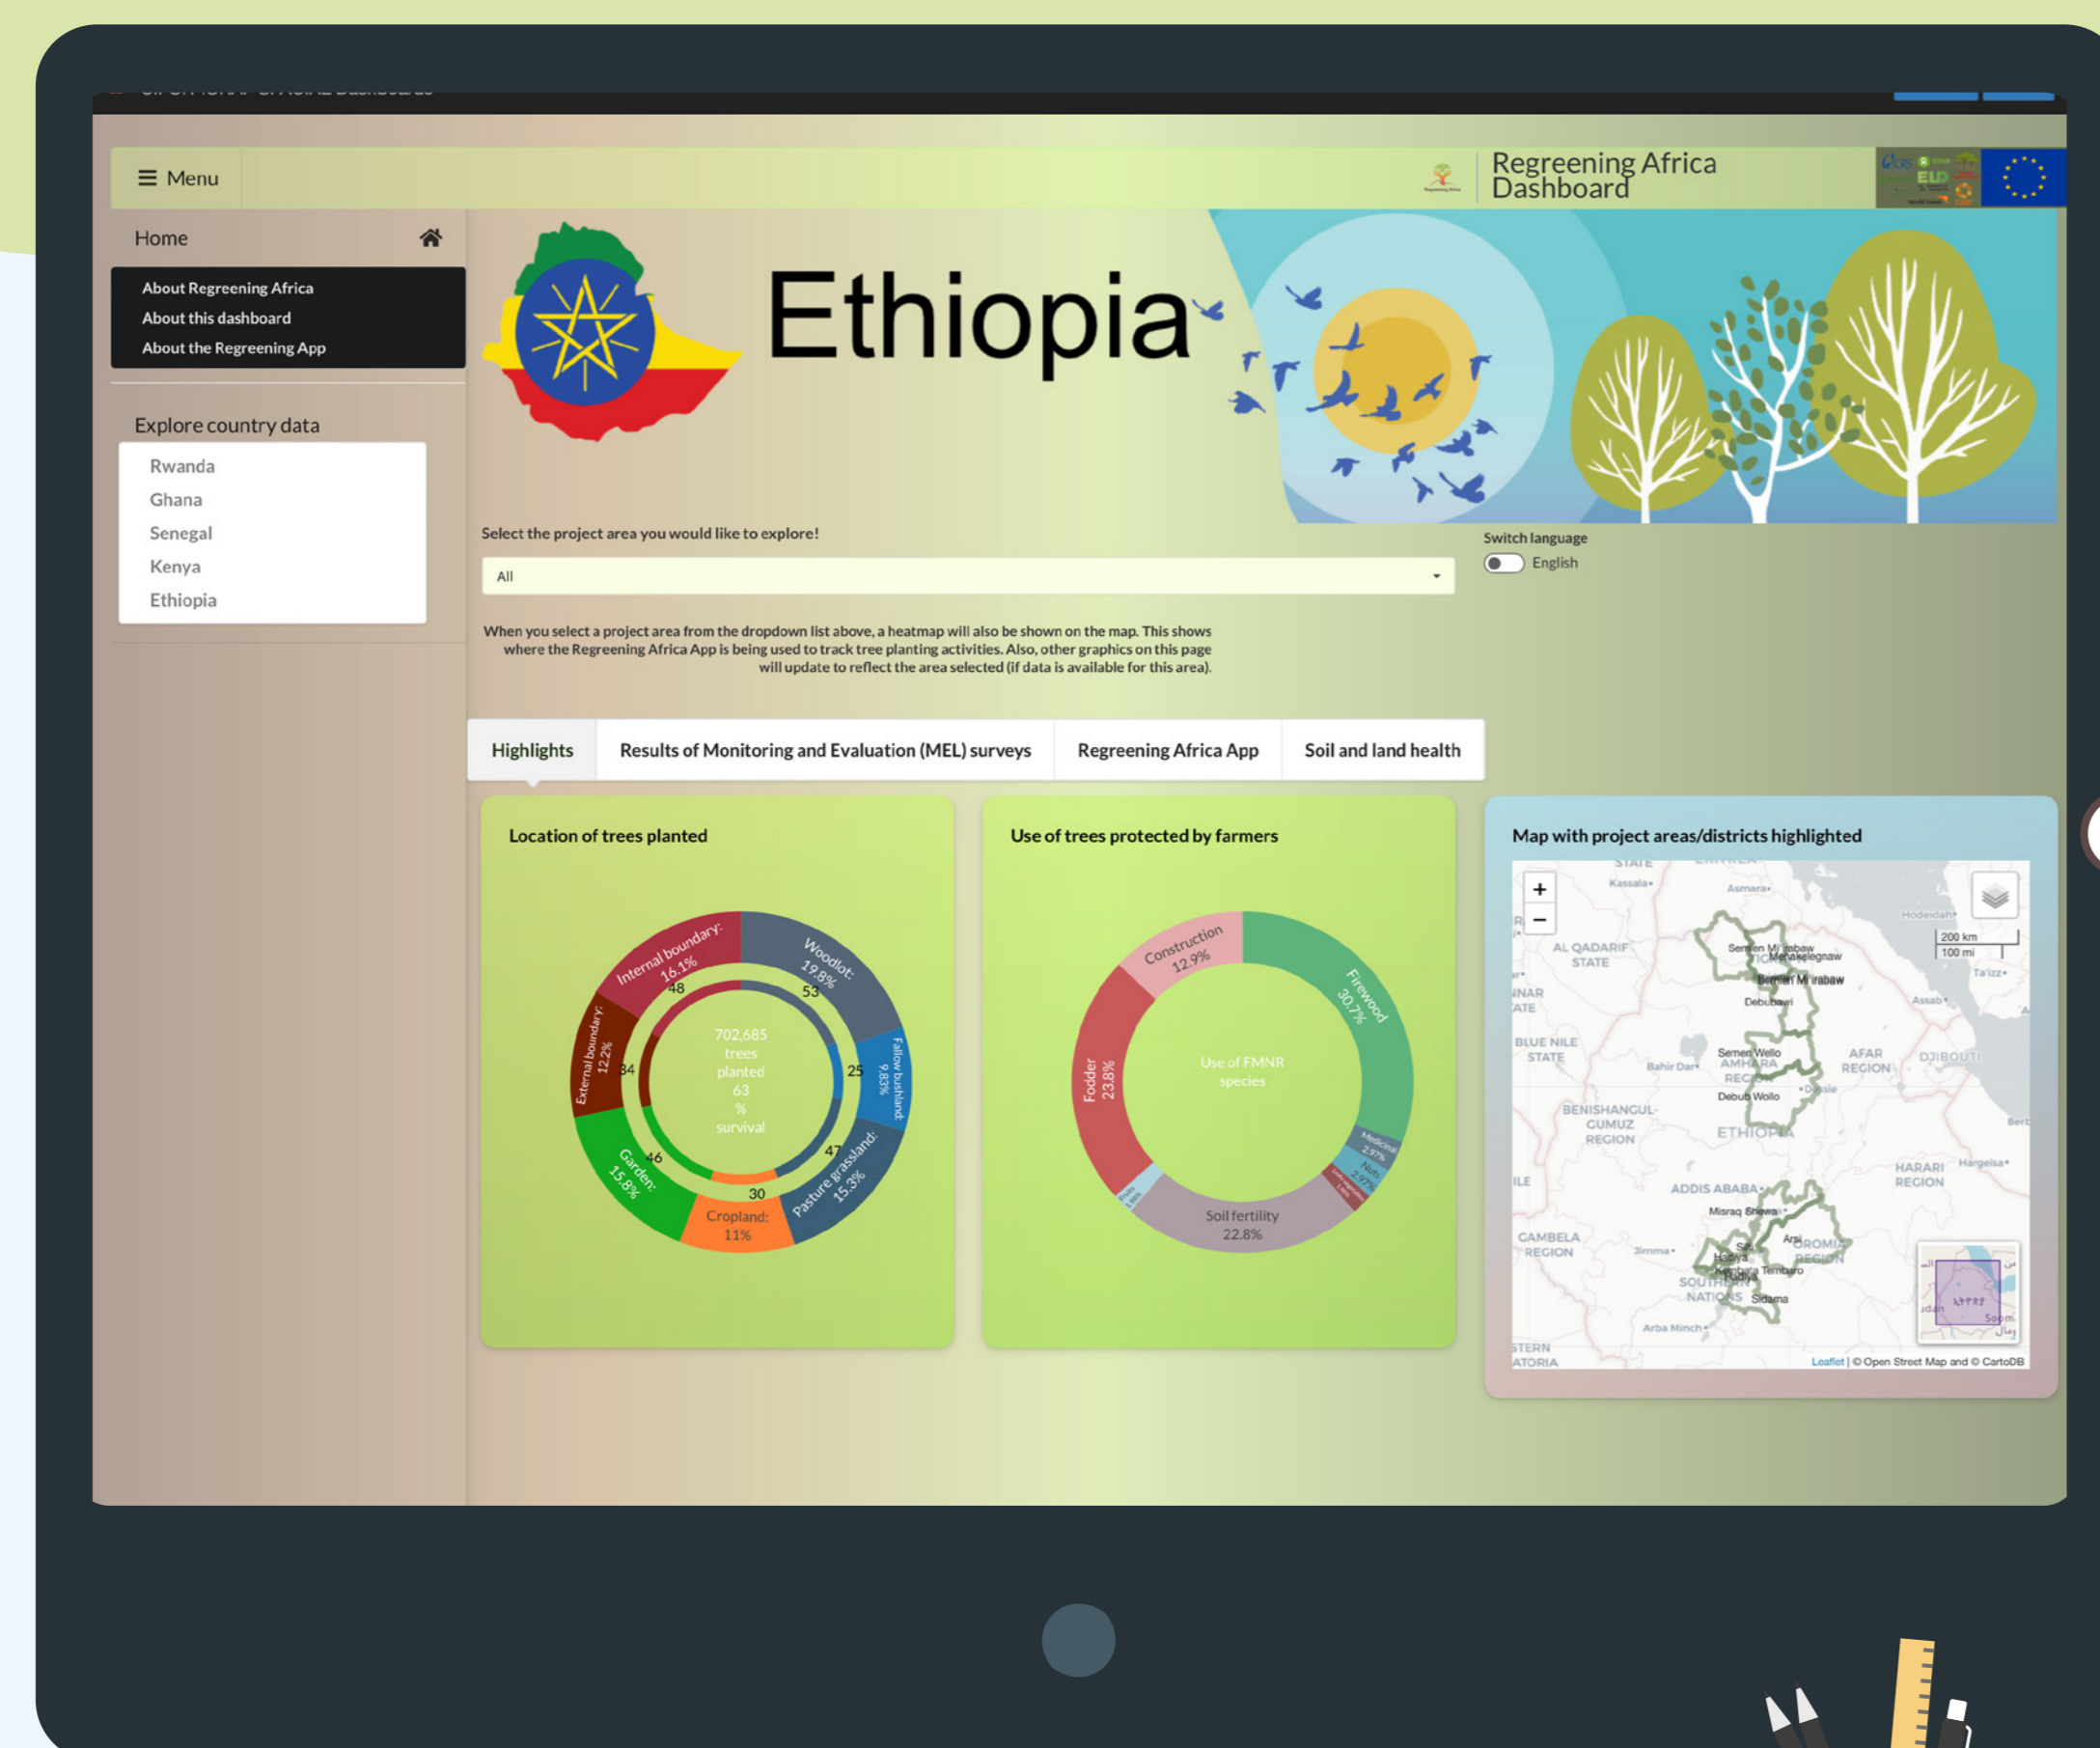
☰ Menu

Regreening Africa Dashboard

Home

About Regreening Africa
About this dashboard
About the Regreening App

Explore country data

Rwanda
Ghana
Senegal
Kenya
Ethiopia

Ethiopia

Select the project area you would like to explore!

All

Switch language
English

When you select a project area from the dropdown list above, a heatmap will also be shown on the map. This shows where the Regreening Africa App is being used to track tree planting activities. Also, other graphics on this page will update to reflect the area selected (if data is available for this area).

Highlights | Results of Monitoring and Evaluation (MEL) surveys | Regreening Africa App | Soil and land health

Location of trees planted

Internal boundary: 16.1%
Woodlot: 19.8%
Fallow bushland: 9.83%
Pasture grassland: 15.3%
Cropland: 11%
Garden: 15.8%
External boundary: 12.2%
48
53
25
47
30
46
34
702,685 trees planted
63 % survival

Use of trees protected by farmers

Construction 12.9%
Firewood 30.7%
Medicinal 2.97%
Nuts 2.97%
Soil fertility 22.8%
Fodder 23.8%
Use of FMNR species

Map with project areas/districts highlighted

+
−
200 km
100 mi
AL QADARIF STATE
Kassala
Asmara
Hodeidah
Semien Mirabaw
Menakelegnaw
Semien Mirabaw
Debubawi
Ta'izz
Assab
BLUE NILE STATE
Bahir Dar
Semen Wello
AMHARA REGION
AFAR REGION
DJIBOUTI
Debub Wollo
Dessie
BENISHANGUL-GUMUZ REGION
ETHIOPIA
HARARI REGION
Hargeisa
ADDIS ABABA
Misraq Shewa
Arsi
OROMIA REGION
GAMBELA REGION
Jimma
Hadiya
Kembata Tembaro
SOUTHERN NATIONS
Sidama
Arba Minch
Leaflet | © Open Street Map and © CartoDB